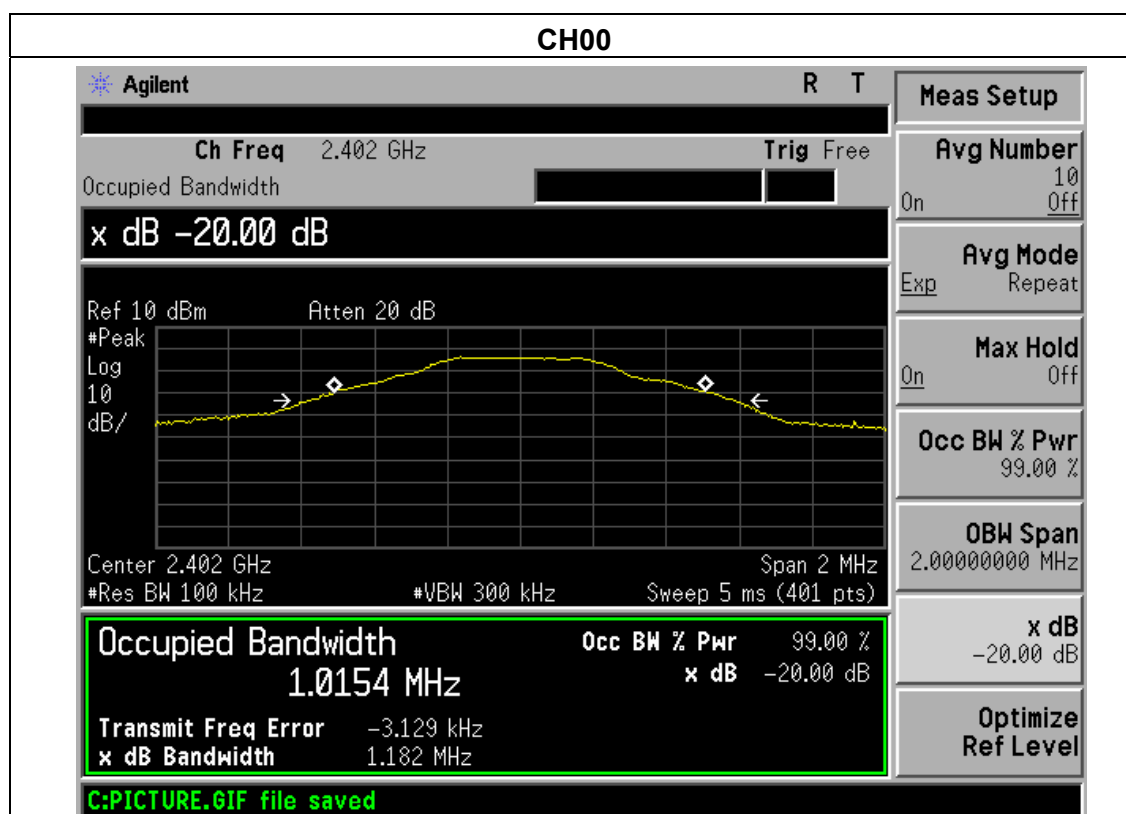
CH00

Agilent R T

Ch Freq 2.402 GHz Trig Free
Occupied Bandwidth

x dB -20.00 dB

Ref 10 dBm Atten 20 dB
#Peak
Log
10
dB/

Center 2.402 GHz Span 2 MHz
#Res BW 100 kHz #VBW 300 kHz Sweep 5 ms (401 pts)

Occupied Bandwidth
1.0154 MHz
Occ BW % Pwr 99.00 %
x dB -20.00 dB

Transmit Freq Error -3.129 kHz
x dB Bandwidth 1.182 MHz

C:PICTURE.GIF file saved

Meas Setup

Avg Number
10
On Off

Avg Mode
Exp Repeat

Max Hold
On Off

Occ BW % Pwr
99.00 %

OBW Span
2.00000000 MHz

x dB
-20.00 dB

Optimize
Ref Level